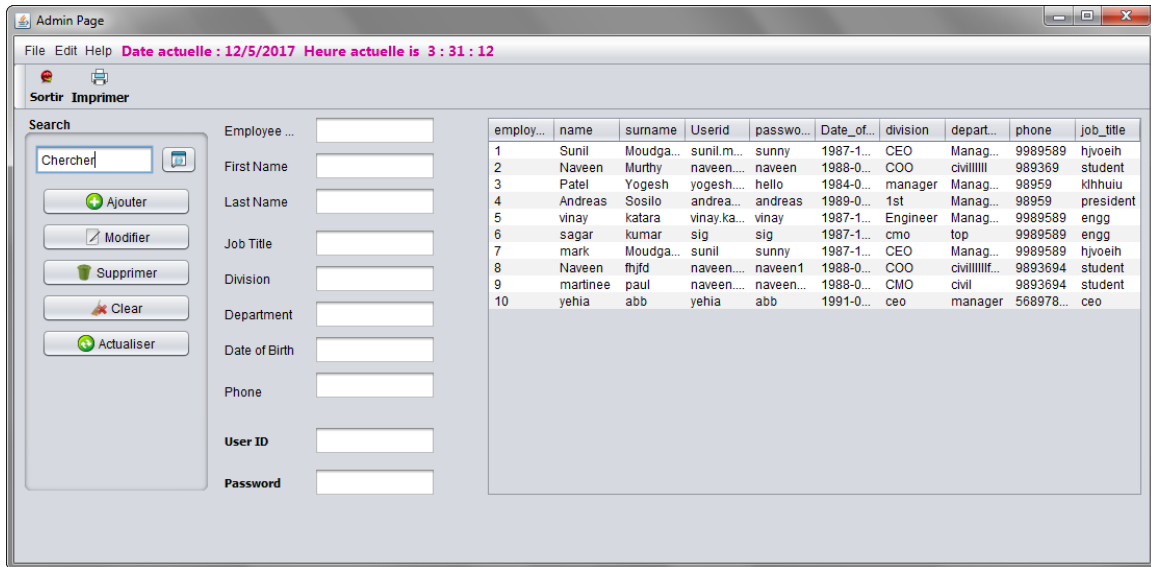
Admin Page

File Edit Help Date actuelle : 12/5/2017 Heure actuelle is 3 : 31 : 12

Sortir Imprimer

Search

Chercher

Ajouter
Modifier
Supprimer
Clear
Actualiser

Employee ...
First Name
Last Name
Job Title
Division
Department
Date of Birth
Phone
User ID
Password

| employ... | name | surname | Userid | passwo... | Date_of... | division | depart... | phone | job_title |
|---|---|---|---|---|---|---|---|---|---|
| 1 | Sunil | Moudga... | sunil.m... | sunny | 1987-1... | CEO | Manag... | 9989589 | hjvoeih |
| 2 | Naveen | Murthy | naveen.... | naveen | 1988-0... | COO | civilllllll | 989369 | student |
| 3 | Patel | Yogesh | yogesh.... | hello | 1984-0... | manager | Manag... | 98959 | klhhuiu |
| 4 | Andreas | Sosilo | andrea... | andreas | 1989-0... | 1st | Manag... | 98959 | president |
| 5 | vinay | katara | vinay.ka... | vinay | 1987-1... | Engineer | Manag... | 9989589 | engg |
| 6 | sagar | kumar | sig | sig | 1987-1... | cmo | top | 9989589 | engg |
| 7 | mark | Moudga... | sunil | sunny | 1987-1... | CEO | Manag... | 9989589 | hjvoeih |
| 8 | Naveen | fhjfd | naveen.... | naveen1 | 1988-0... | COO | civilllllllf... | 9893694 | student |
| 9 | martinee | paul | naveen.... | naveen... | 1988-0... | CMO | civil | 9893694 | student |
| 10 | yehia | abb | yehia | abb | 1991-0... | ceo | manager | 568978... | ceo |